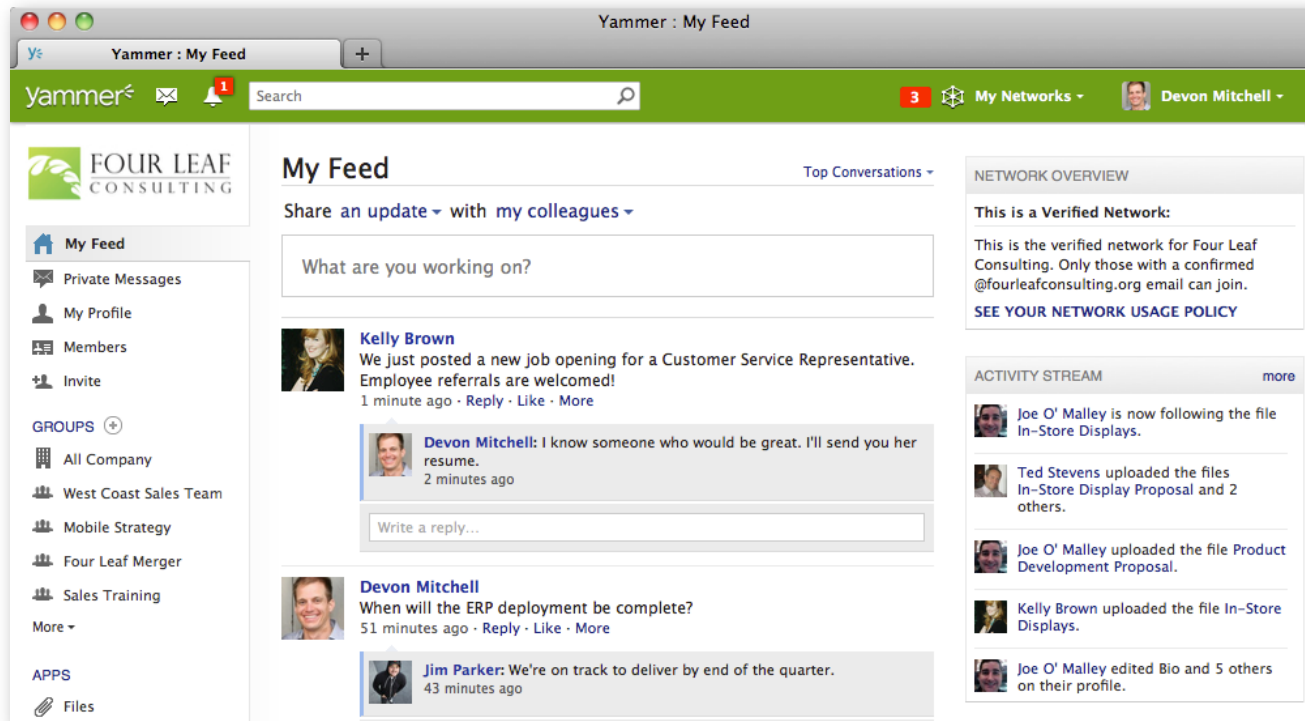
Yammer : My Feed

Yammer : My Feed

+

yammer

1

Search

3

My Networks

Devon Mitchell

FOUR LEAF CONSULTING

My Feed

Private Messages

My Profile

Members

Invite

GROUPS

All Company

West Coast Sales Team

Mobile Strategy

Four Leaf Merger

Sales Training

More

APPS

Files

My Feed

Top Conversations

Share an update with my colleagues

What are you working on?

Kelly Brown
We just posted a new job opening for a Customer Service Representative. Employee referrals are welcomed!
1 minute ago · Reply · Like · More

Devon Mitchell: I know someone who would be great. I'll send you her resume.
2 minutes ago

Write a reply...

Devon Mitchell
When will the ERP deployment be complete?
51 minutes ago · Reply · Like · More

Jim Parker: We're on track to deliver by end of the quarter.
43 minutes ago

NETWORK OVERVIEW

This is a Verified Network:

This is the verified network for Four Leaf Consulting. Only those with a confirmed @fourleafconsulting.org email can join.

SEE YOUR NETWORK USAGE POLICY

ACTIVITY STREAM

more

Joe O' Malley is now following the file In-Store Displays.

Ted Stevens uploaded the files In-Store Display Proposal and 2 others.

Joe O' Malley uploaded the file Product Development Proposal.

Kelly Brown uploaded the file In-Store Displays.

Joe O' Malley edited Bio and 5 others on their profile.